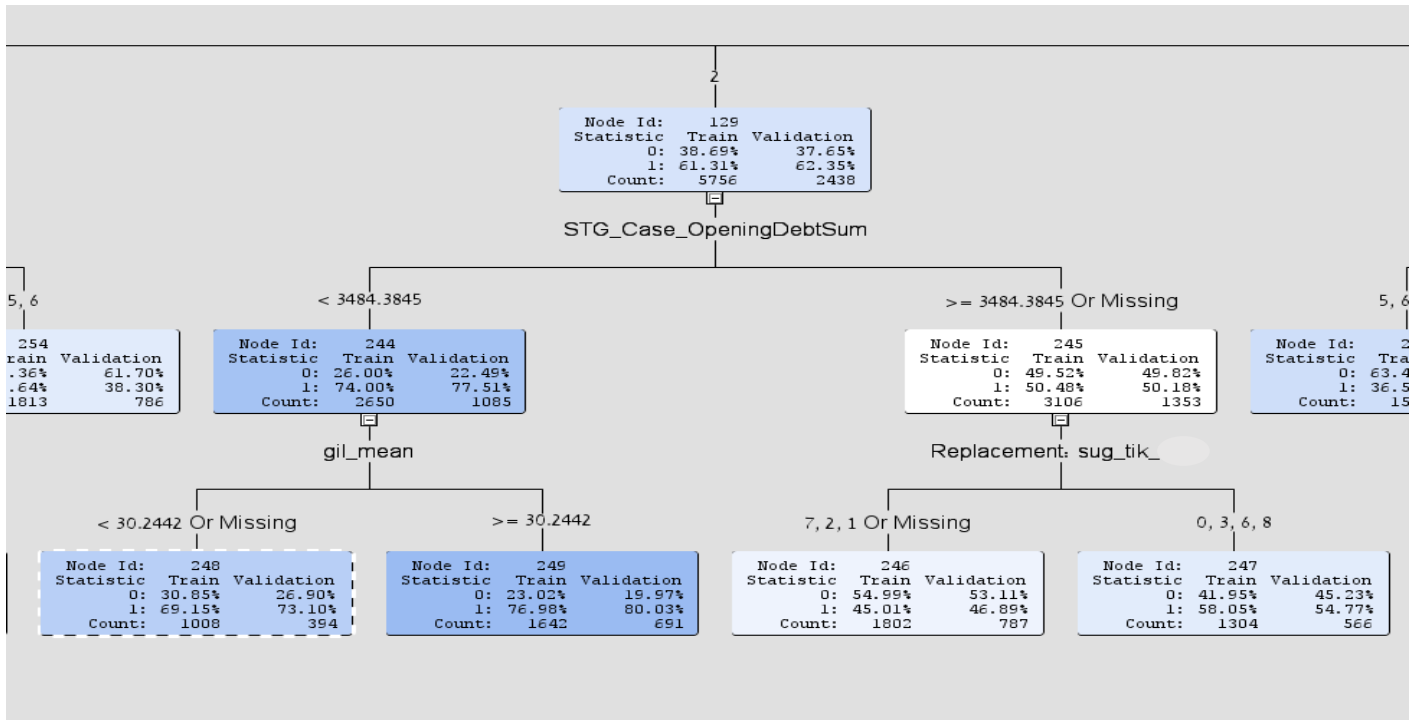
2

| Node Id: | 129 | |
|---|---|---|
| Statistic | Train | Validation |
| 0: | 38.69% | 37.65% |
| 1: | 61.31% | 62.35% |
| Count: | 5756 | 2438 |

STG_Case_OpeningDebtSum

5, 6

| | 254 | |
|---|---|---|
| | rain | Validation |
| | .36% | 61.70% |
| | .64% | 38.30% |
| | 1813 | 786 |

< 3484.3845

| Node Id: | 244 | |
|---|---|---|
| Statistic | Train | Validation |
| 0: | 26.00% | 22.49% |
| 1: | 74.00% | 77.51% |
| Count: | 2650 | 1085 |

gil_mean

>= 3484.3845 Or Missing

| Node Id: | 245 | |
|---|---|---|
| Statistic | Train | Validation |
| 0: | 49.52% | 49.82% |
| 1: | 50.48% | 50.18% |
| Count: | 3106 | 1353 |

Replacement: sug_tik_

5, 6

| Node Id: | 2 |
|---|---|
| Statistic | Tra |
| 0: | 63.4 |
| 1: | 36.5 |
| Count: | 15 |

< 30.2442 Or Missing

| Node Id: | 248 | |
|---|---|---|
| Statistic | Train | Validation |
| 0: | 30.85% | 26.90% |
| 1: | 69.15% | 73.10% |
| Count: | 1008 | 394 |

>= 30.2442

| Node Id: | 249 | |
|---|---|---|
| Statistic | Train | Validation |
| 0: | 23.02% | 19.97% |
| 1: | 76.98% | 80.03% |
| Count: | 1642 | 691 |

7, 2, 1 Or Missing

| Node Id: | 246 | |
|---|---|---|
| Statistic | Train | Validation |
| 0: | 54.99% | 53.11% |
| 1: | 45.01% | 46.89% |
| Count: | 1802 | 787 |

0, 3, 6, 8

| Node Id: | 247 | |
|---|---|---|
| Statistic | Train | Validation |
| 0: | 41.95% | 45.23% |
| 1: | 58.05% | 54.77% |
| Count: | 1304 | 566 |